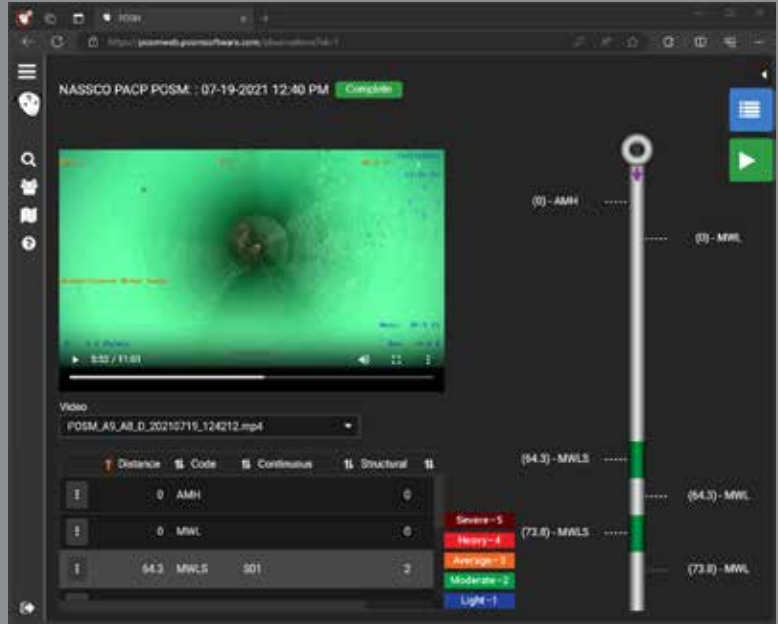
POSM

https://posmweb.posmsoftware.com/observations/?id=1

NASSCO PACP POSM: : 07-19-2021 12:40 PM Complete

5:52 / 11:01

Video

POSM_A9_A8_D_20210719_124212.mp4

| | Distance | Code | Continuous | Structural |
|---|---|---|---|---|
| ⋮ | 0 | AMH | | 0 |
| ⋮ | 0 | MWL | | 0 |
| ⋮ | 64.3 | MWLS | S01 | 2 |

Severe - 5
Heavy - 4
Average - 3
Moderate - 2
Light - 1

(0) - AMH
(0) - MWL
(64.3) - MWLS
(64.3) - MWL
(73.8) - MWLS
(73.8) - MWL